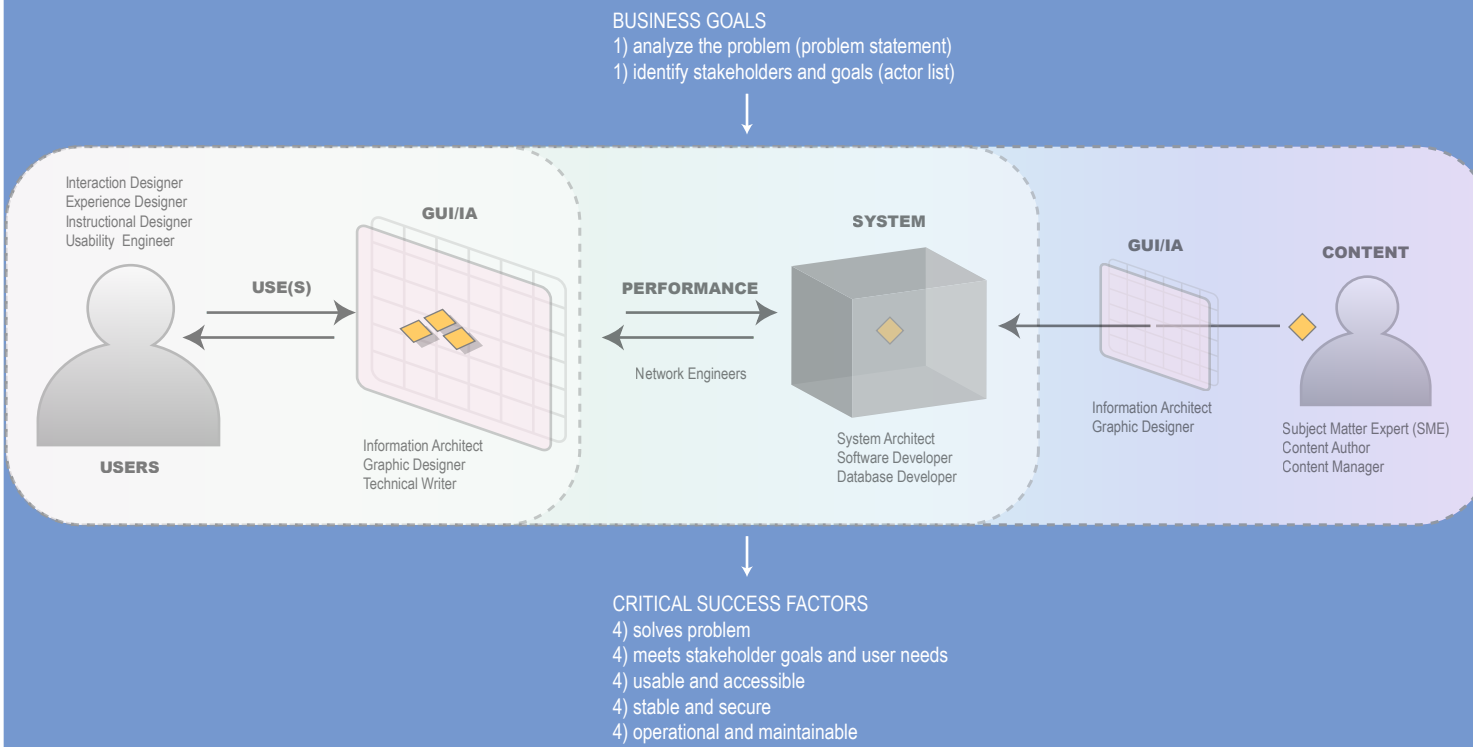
BUSINESS GOALS
1) analyze the problem (problem statement)
1) identify stakeholders and goals (actor list)

Interaction Designer
Experience Designer
Instructional Designer
Usability Engineer

USE(S)

USERS

GUI/IA

Information Architect
Graphic Designer
Technical Writer

PERFORMANCE

Network Engineers

SYSTEM

System Architect
Software Developer
Database Developer

GUI/IA

Information Architect
Graphic Designer

CONTENT

Subject Matter Expert (SME)
Content Author
Content Manager

CRITICAL SUCCESS FACTORS
4) solves problem
4) meets stakeholder goals and user needs
4) usable and accessible
4) stable and secure
4) operational and maintainable